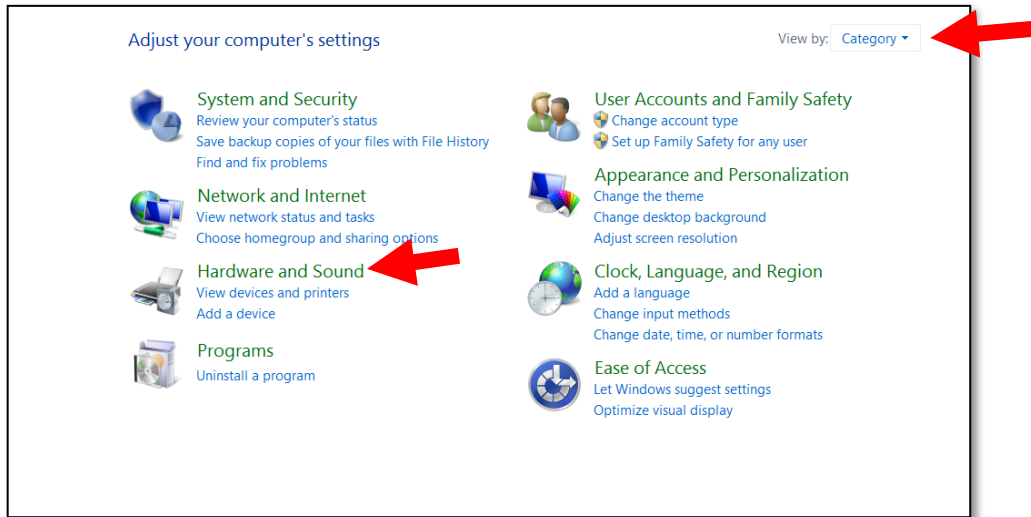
Adjust your computer's settings

View by: Category

System and Security
Review your computer's status
Save backup copies of your files with File History
Find and fix problems

Network and Internet
View network status and tasks
Choose homegroup and sharing options

Hardware and Sound
View devices and printers
Add a device

Programs
Uninstall a program

User Accounts and Family Safety
Change account type
Set up Family Safety for any user

Appearance and Personalization
Change the theme
Change desktop background
Adjust screen resolution

Clock, Language, and Region
Add a language
Change input methods
Change date, time, or number formats

Ease of Access
Let Windows suggest settings
Optimize visual display